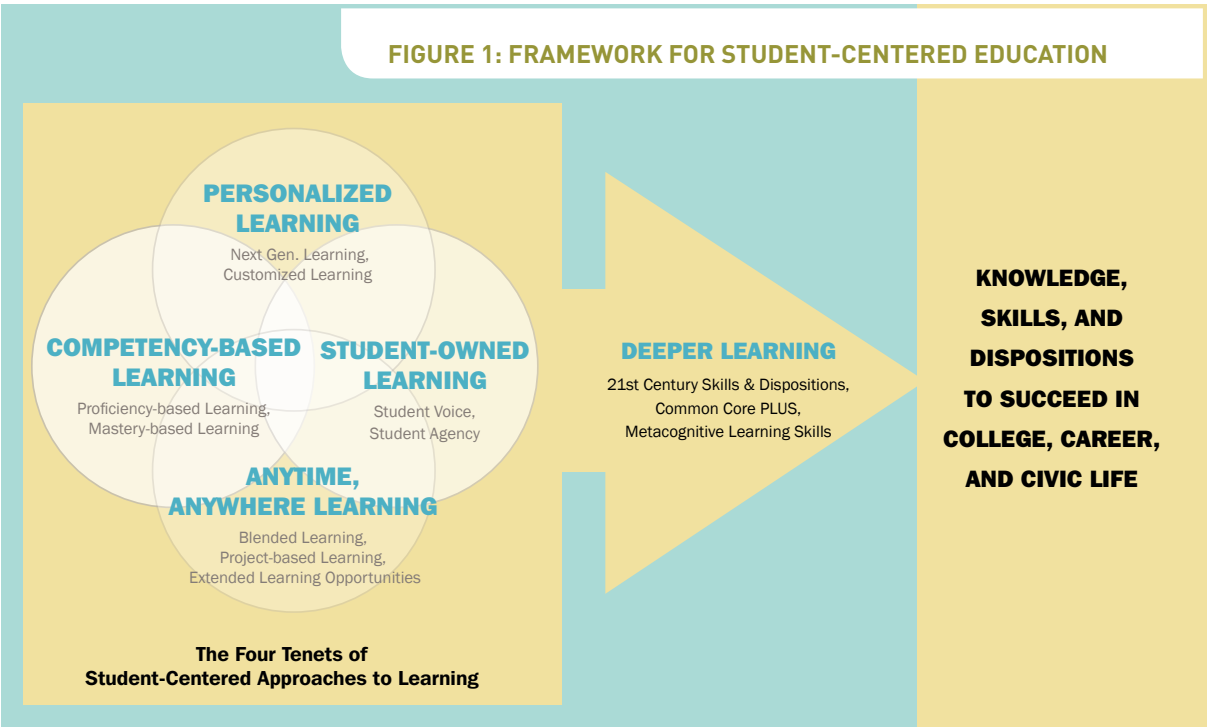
FIGURE 1: FRAMEWORK FOR STUDENT-CENTERED EDUCATION

PERSONALIZED LEARNING
Next Gen. Learning, Customized Learning

COMPETENCY-BASED LEARNING
Proficiency-based Learning, Mastery-based Learning

STUDENT-OWNED LEARNING
Student Voice, Student Agency

ANYTIME, ANYWHERE LEARNING
Blended Learning, Project-based Learning, Extended Learning Opportunities

The Four Tenets of Student-Centered Approaches to Learning

DEEPER LEARNING
21st Century Skills & Dispositions, Common Core PLUS, Metacognitive Learning Skills

KNOWLEDGE, SKILLS, AND DISPOSITIONS TO SUCCEED IN COLLEGE, CAREER, AND CIVIC LIFE